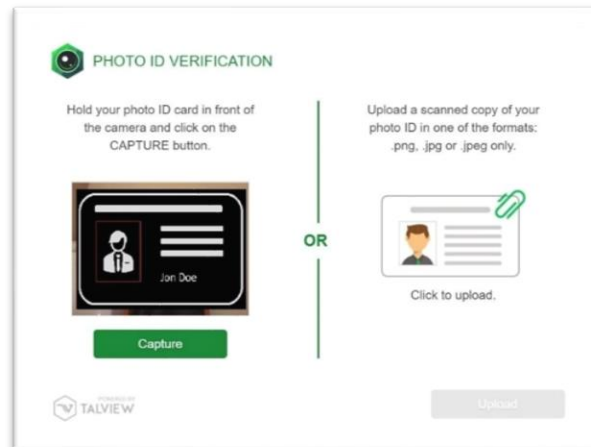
PHOTO ID VERIFICATION

Hold your photo ID card in front of the camera and click on the CAPTURE button.

Jon Doe

Capture

OR

Upload a scanned copy of your photo ID in one of the formats: .png, .jpg or .jpeg only.

Click to upload.

POWERED BY
TALVIEW

Upload